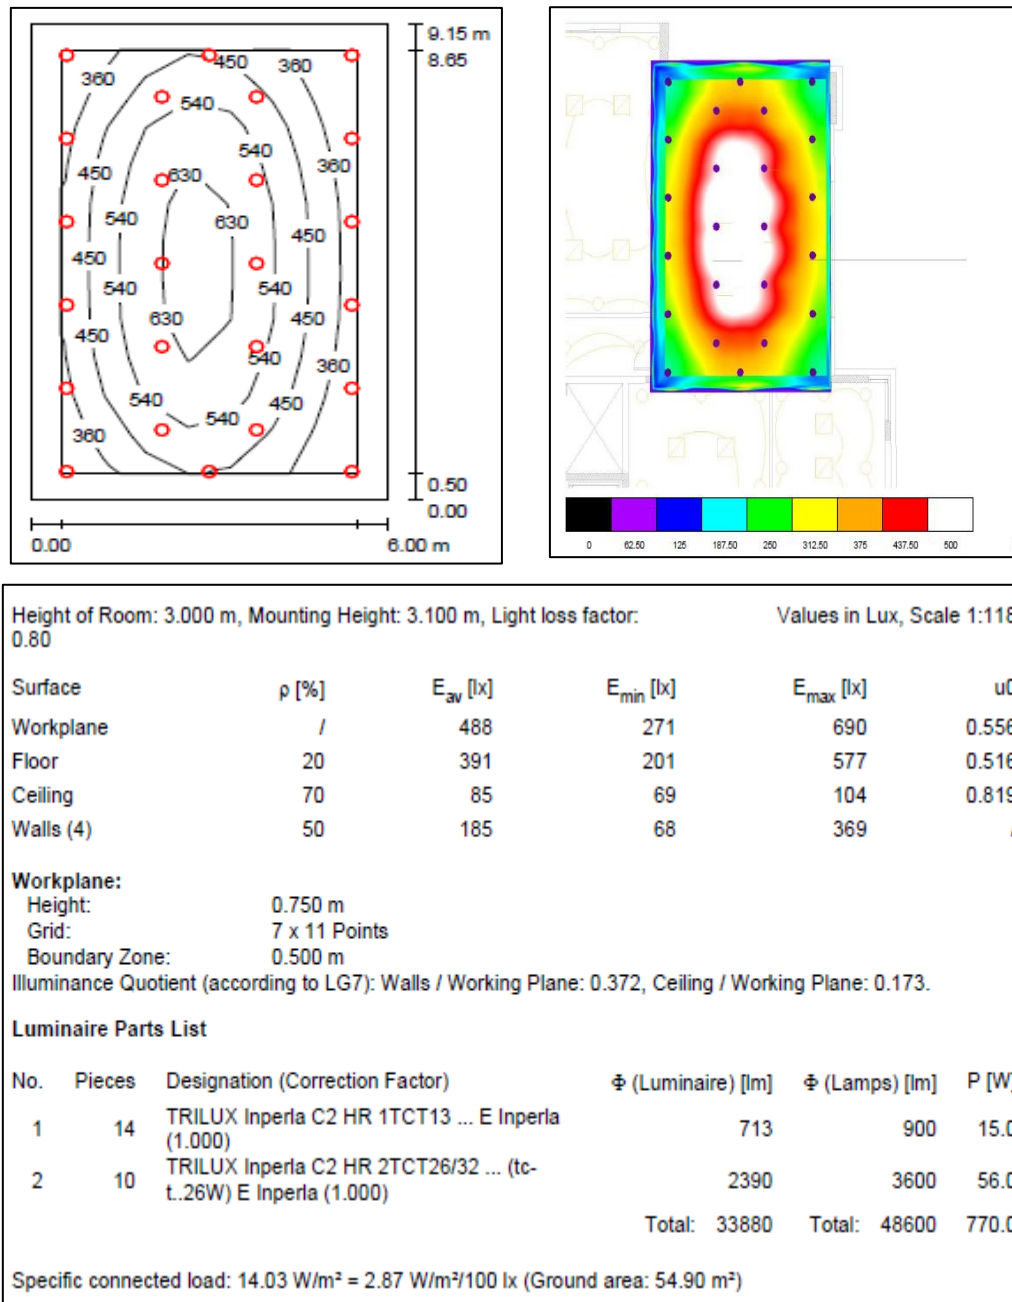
9.15 m
8.65
360
450
360
540
540
360
450
630
540
630
450
450
540
540
630
450
450
540
360
540
540
450
360
0.50
0.00
0.00
6.00 m

0
62.50
125
187.50
250
312.50
375
437.50
500

Height of Room: 3.000 m, Mounting Height: 3.100 m, Light loss factor: 0.80

Values in Lux, Scale 1:118

| Surface | ρ [%] | $E_{av}$ [lx] | $E_{min}$ [lx] | $E_{max}$ [lx] | u0 |
|---|---|---|---|---|---|
| Workplane | / | 488 | 271 | 690 | 0.556 |
| Floor | 20 | 391 | 201 | 577 | 0.516 |
| Ceiling | 70 | 85 | 69 | 104 | 0.819 |
| Walls (4) | 50 | 185 | 68 | 369 | / |

Workplane:
Height: 0.750 m
Grid: 7 x 11 Points
Boundary Zone: 0.500 m
Illuminance Quotient (according to LG7): Walls / Working Plane: 0.372, Ceiling / Working Plane: 0.173.

Luminaire Parts List

| No. | Pieces | Designation (Correction Factor) | Φ (Luminaire) [lm] | Φ (Lamps) [lm] | P [W] |
|---|---|---|---|---|---|
| 1 | 14 | TRILUX Inperla C2 HR 1TCT13 ... E Inperla (1.000) | 713 | 900 | 15.0 |
| 2 | 10 | TRILUX Inperla C2 HR 2TCT26/32 ... (tc-t..26W) E Inperla (1.000) | 2390 | 3600 | 56.0 |
| | | | Total: 33880 | Total: 48600 | 770.0 |

Specific connected load: 14.03 W/m² = 2.87 W/m²/100 lx (Ground area: 54.90 m²)